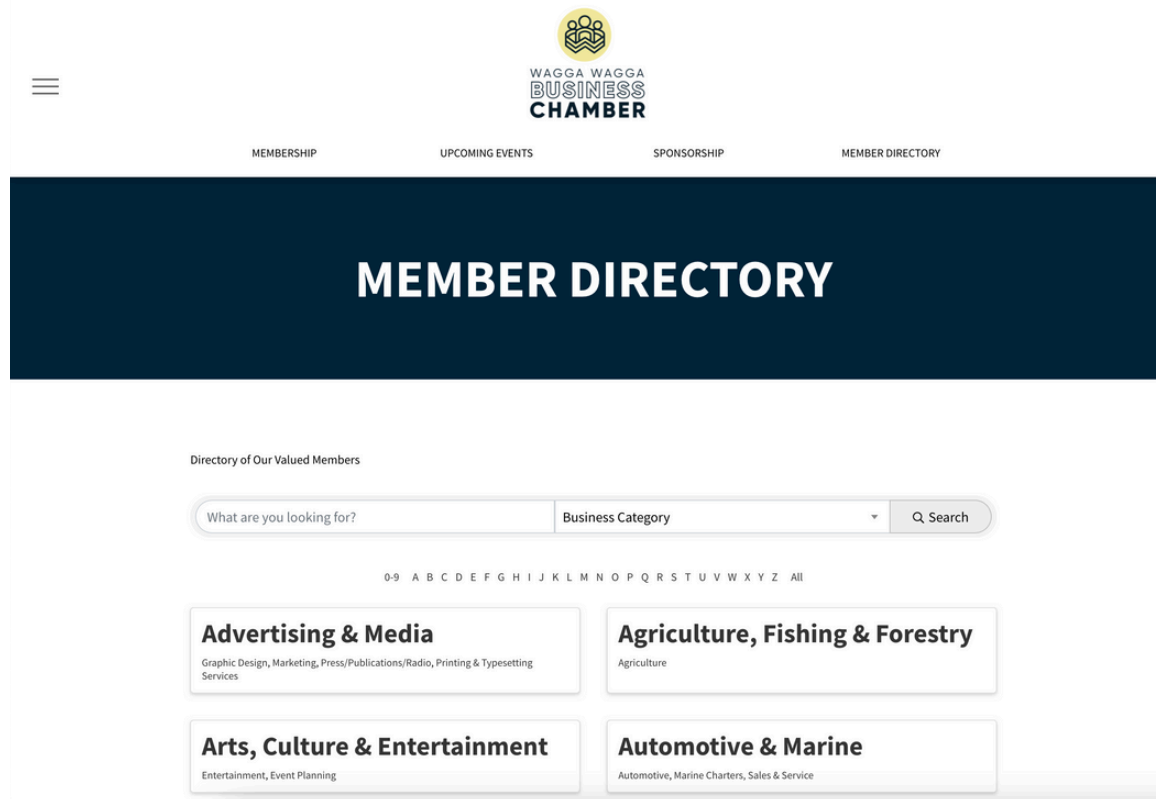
WAGGA WAGGA
BUSINESS
CHAMBER

MEMBERSHIP UPCOMING EVENTS SPONSORSHIP MEMBER DIRECTORY

MEMBER DIRECTORY

Directory of Our Valued Members

What are you looking for? Business Category Search

0-9 A B C D E F G H I J K L M N O P Q R S T U V W X Y Z All

Advertising & Media
Graphic Design, Marketing, Press/Publications/Radio, Printing & Typesetting Services

Agriculture, Fishing & Forestry
Agriculture

Arts, Culture & Entertainment
Entertainment, Event Planning

Automotive & Marine
Automotive, Marine Charters, Sales & Service